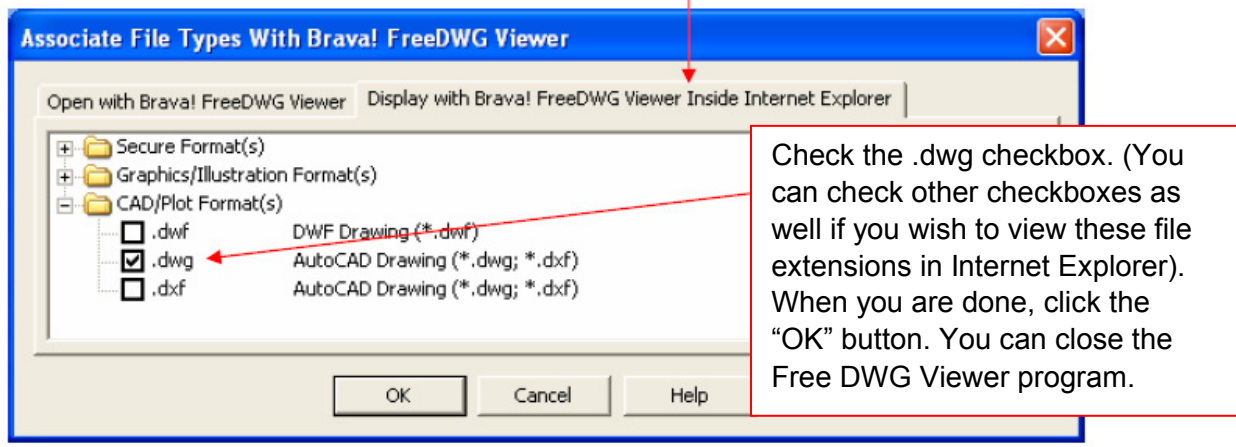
Associate File Types With Brava! FreeDWG Viewer

Open with Brava! FreeDWG Viewer

Display with Brava! FreeDWG Viewer Inside Internet Explorer

Secure Format(s)

Graphics/Illustration Format(s)

CAD/Plot Format(s)

.dwf DWF Drawing (*.dwf)

.dwg AutoCAD Drawing (*.dwg; *.dxf)

.dxf AutoCAD Drawing (*.dwg; *.dxf)

Check the .dwg checkbox. (You can check other checkboxes as well if you wish to view these file extensions in Internet Explorer). When you are done, click the "OK" button. You can close the Free DWG Viewer program.

OK

Cancel

Help